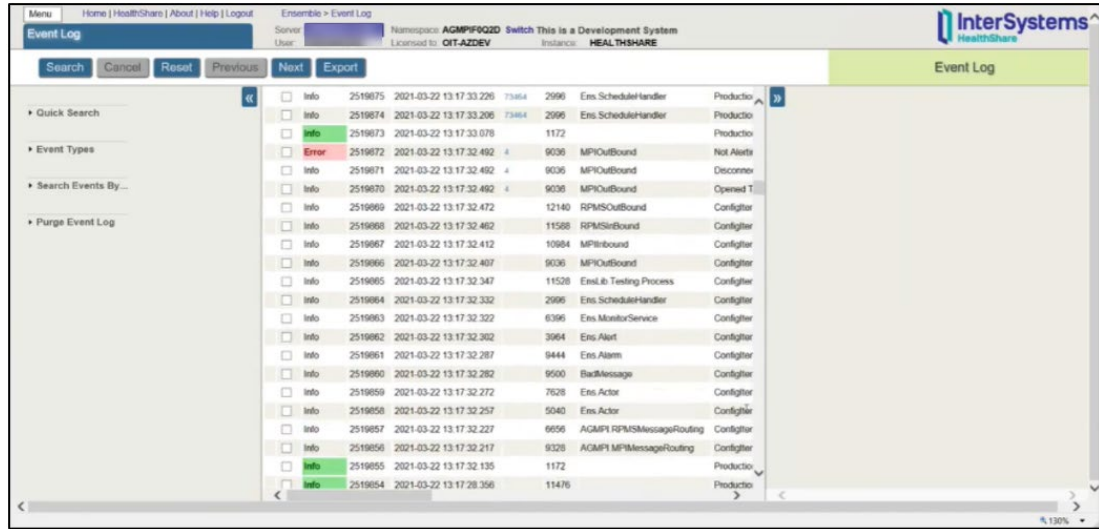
Menu | Home | HealthShare | About | Help | Logout
Event Log
Ensemble > Event Log
Server
User
Namespace AGMPIF0Q2D Switch This is a Development System
Licensed to OIT-AZDEV
Instance HEALTHSHARE
InterSystems HealthShare

Search | Cancel | Reset | Previous | Next | Export

Event Log

▸ Quick Search
▸ Event Types
▸ Search Events By...
▸ Purge Event Log

| | | | | | | | |
|---|---|---|---|---|---|---|---|
| ☐ | Info | 2519875 | 2021-03-22 13:17:33.226 | 73464 | 2996 | Ens.ScheduleHandler | Productio |
| ☐ | Info | 2519874 | 2021-03-22 13:17:33.206 | 73464 | 2996 | Ens.ScheduleHandler | Productio |
| ☐ | Info | 2519873 | 2021-03-22 13:17:33.078 | | 1172 | | Productio |
| ☐ | Error | 2519872 | 2021-03-22 13:17:32.492 | 4 | 9036 | MPIOutBound | Not Alerti |
| ☐ | Info | 2519871 | 2021-03-22 13:17:32.492 | 4 | 9036 | MPIOutBound | Disconne |
| ☐ | Info | 2519870 | 2021-03-22 13:17:32.492 | 4 | 9036 | MPIOutBound | Opened T |
| ☐ | Info | 2519869 | 2021-03-22 13:17:32.472 | | 12140 | RPMSOutBound | Configiter |
| ☐ | Info | 2519868 | 2021-03-22 13:17:32.462 | | 11588 | RPMSInBound | Configiter |
| ☐ | Info | 2519867 | 2021-03-22 13:17:32.412 | | 10984 | MPIInbound | Configiter |
| ☐ | Info | 2519866 | 2021-03-22 13:17:32.407 | | 9036 | MPIOutBound | Configiter |
| ☐ | Info | 2519865 | 2021-03-22 13:17:32.347 | | 11528 | EnsLib.Testing.Process | Configiter |
| ☐ | Info | 2519864 | 2021-03-22 13:17:32.332 | | 2996 | Ens.ScheduleHandler | Configiter |
| ☐ | Info | 2519863 | 2021-03-22 13:17:32.322 | | 6396 | Ens.MonitorService | Configiter |
| ☐ | Info | 2519862 | 2021-03-22 13:17:32.302 | | 3964 | Ens.Alert | Configiter |
| ☐ | Info | 2519861 | 2021-03-22 13:17:32.287 | | 9444 | Ens.Alarm | Configiter |
| ☐ | Info | 2519860 | 2021-03-22 13:17:32.282 | | 9500 | BadMessage | Configiter |
| ☐ | Info | 2519859 | 2021-03-22 13:17:32.272 | | 7628 | Ens.Actor | Configiter |
| ☐ | Info | 2519858 | 2021-03-22 13:17:32.257 | | 5040 | Ens.Actor | Configiter |
| ☐ | Info | 2519857 | 2021-03-22 13:17:32.227 | | 6656 | AGMPI.RPMSMessageRouting | Configiter |
| ☐ | Info | 2519856 | 2021-03-22 13:17:32.217 | | 9328 | AGMPI.MPIMessageRouting | Configiter |
| ☐ | Info | 2519855 | 2021-03-22 13:17:32.135 | | 1172 | | Productio |
| ☐ | Info | 2519854 | 2021-03-22 13:17:28.356 | | 11476 | | Productio |

130%